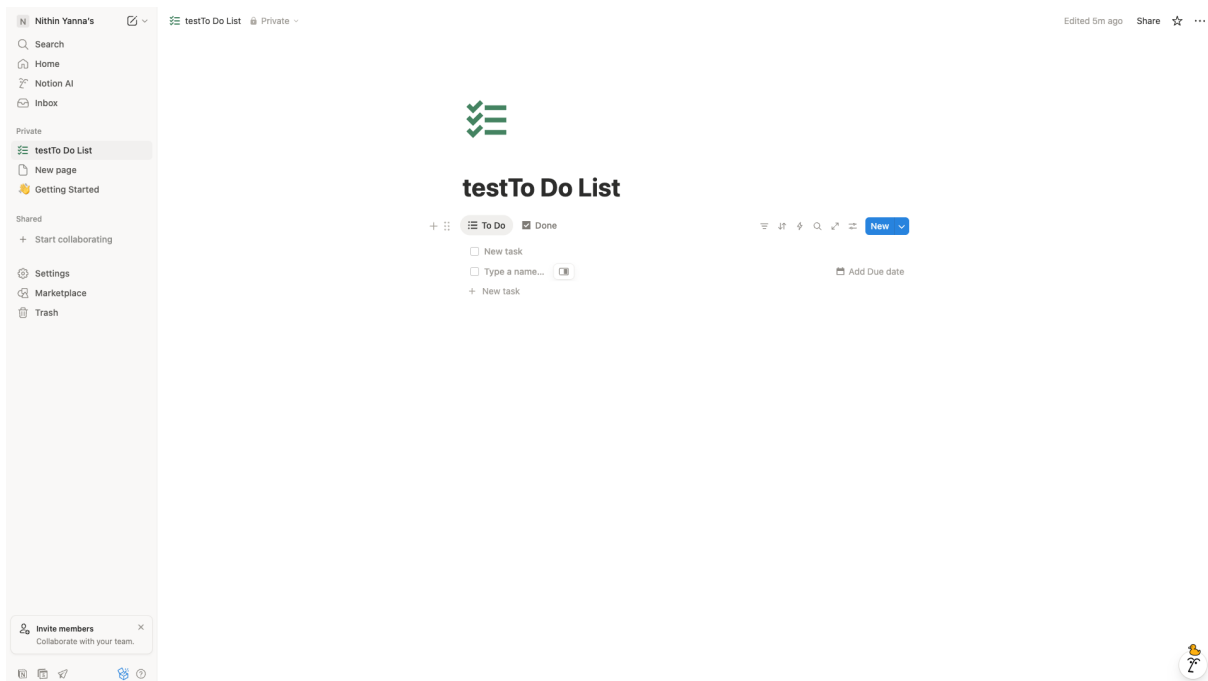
N Nithin Yanna's

Search
Home
Notion AI
Inbox

Private
testTo Do List
New page
Getting Started

Shared
Start collaborating

Settings
Marketplace
Trash

Invite members
Collaborate with your team.

testTo Do List Private

Edited 5m ago Share

testTo Do List

To Do Done

New

New task
Type a name...
Add Due date
New task